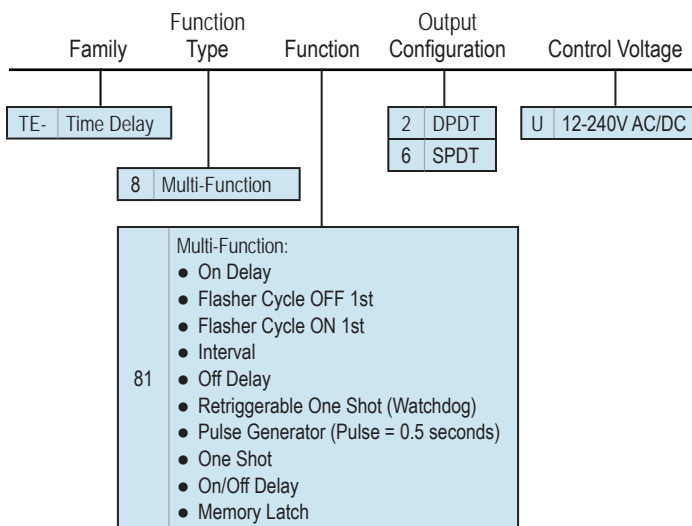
Family

Function Type

Function

Output Configuration

Control Voltage

| TE- | Time Delay |
|---|---|

| 8 | Multi-Function |
|---|---|

| 2 | DPDT |
|---|---|
| 6 | SPDT |

| U | 12-240V AC/DC |
|---|---|

| 81 | Multi-Function:<br>● On Delay<br>● Flasher Cycle OFF 1st<br>● Flasher Cycle ON 1st<br>● Interval<br>● Off Delay<br>● Retriggerable One Shot (Watchdog)<br>● Pulse Generator (Pulse = 0.5 seconds)<br>● One Shot<br>● On/Off Delay<br>● Memory Latch |
|---|---|